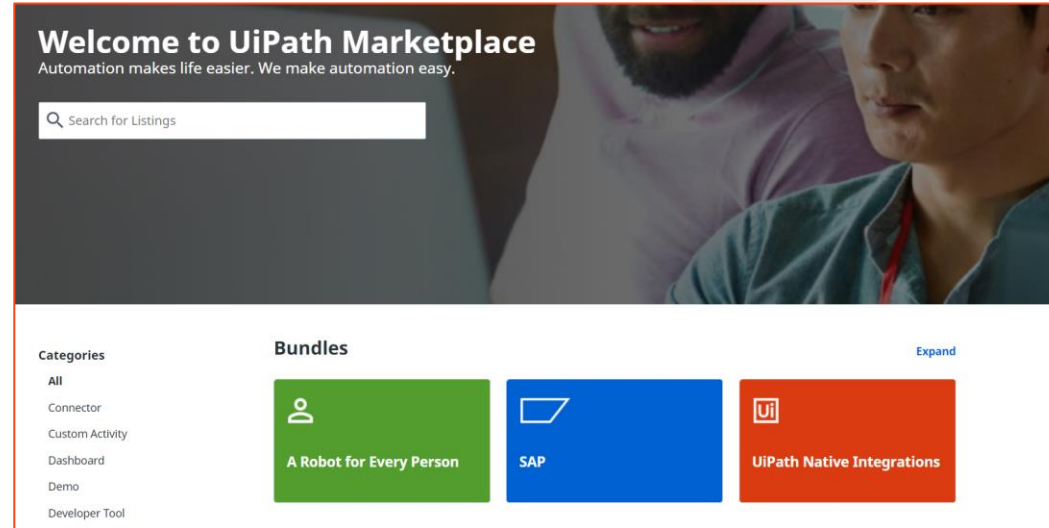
Welcome to UiPath Marketplace
Automation makes life easier. We make automation easy.

Search for Listings

Categories
All
Connector
Custom Activity
Dashboard
Demo
Developer Tool

Bundles

Expand

A Robot for Every Person

SAP

Ui

UiPath Native Integrations